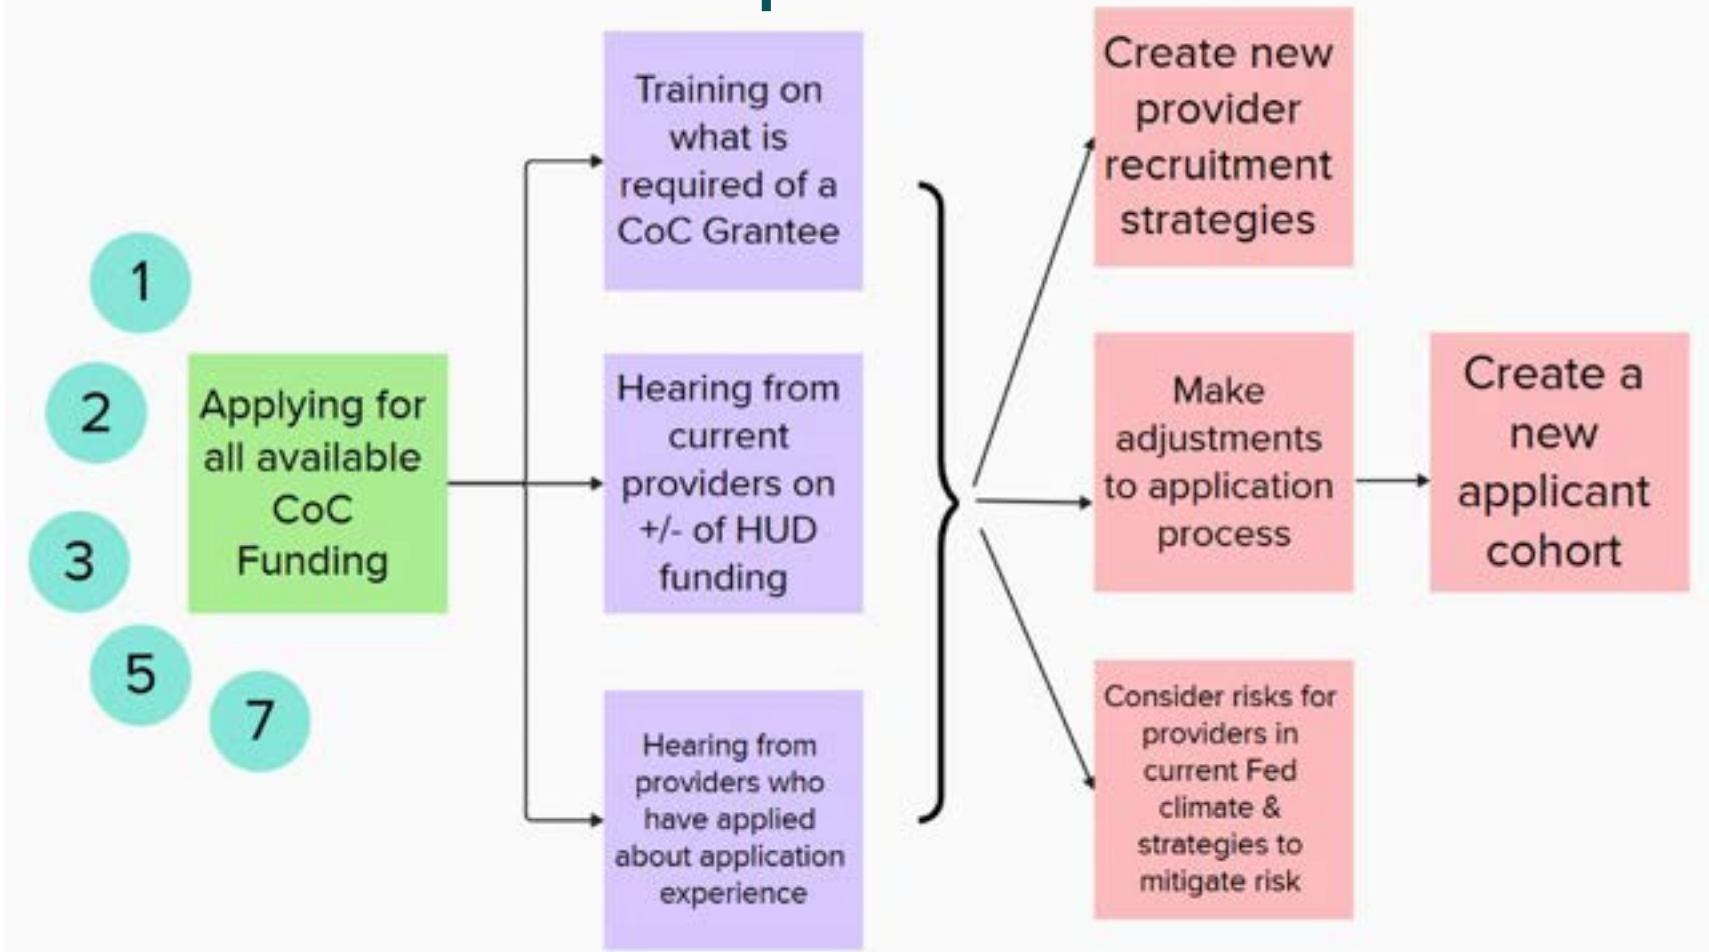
1

2

3

5

7

Applying for all available CoC Funding

Training on what is required of a CoC Grantee

Hearing from current providers on +/- of HUD funding

Hearing from providers who have applied about application experience

Create new provider recruitment strategies

Make adjustments to application process

Consider risks for providers in current Fed climate & strategies to mitigate risk

Create a new applicant cohort